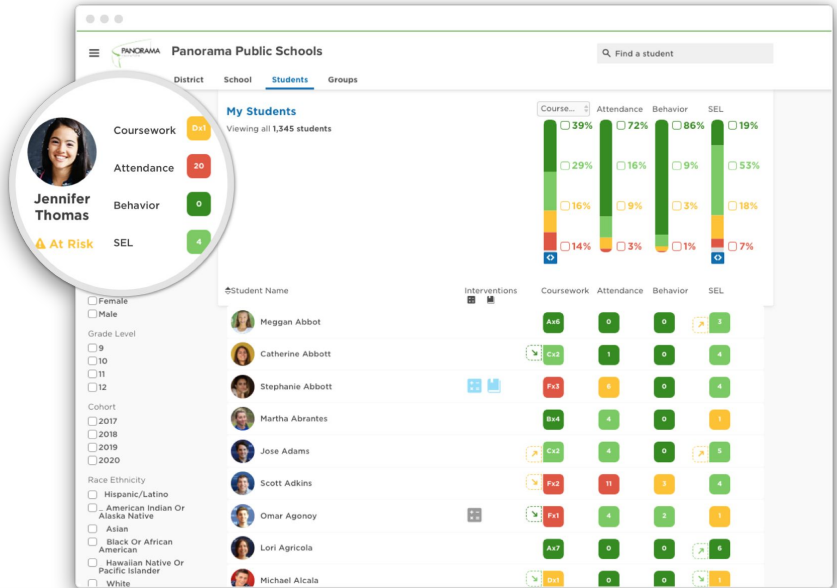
PANORAMA Panorama Public Schools

Find a student

District School Students Groups

Jennifer Thomas
At Risk

Coursework Dx1
Attendance 20
Behavior 0
SEL 4

My Students
Viewing all 1,345 students

Course... Attendance Behavior SEL

39% 72% 86% 19%
29% 16% 9% 53%
16% 9% 3% 18%
14% 3% 1% 7%

Female
Male

Grade Level
9
10
11
12

Cohort
2017
2018
2019
2020

Race Ethnicity
Hispanic/Latino
American Indian Or Alaska Native
Asian
Black Or African American
Hawaiian Native Or Pacific Islander
White

| Student Name | Interventions | Coursework | Attendance | Behavior | SEL |
|---|---|---|---|---|---|
| Meggan Abbot | | Ax6 | 0 | 0 | 3 |
| Catherine Abbott | | Cx2 | 1 | 0 | 4 |
| Stephanie Abbott | | Fx3 | 6 | 0 | 4 |
| Martha Abrantes | | Bx4 | 4 | 0 | 1 |
| Jose Adams | | Cx2 | 4 | 0 | 5 |
| Scott Adkins | | Fx2 | 11 | 2 | 4 |
| Omar Agonoy | | Fx1 | 4 | 2 | 1 |
| Lori Agricola | | Ax7 | 0 | 0 | 6 |
| Michael Alcala | | Dx1 | 0 | 0 | 1 |